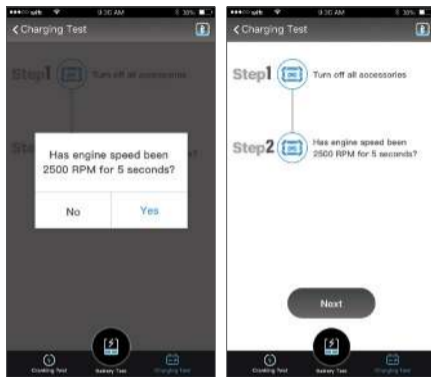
●●●○○ arb 9:30 AM 30%

< Charging Test

Step1 Turn off all accessories

Step2

Has engine speed been 2500 RPM for 5 seconds?

No Yes

Cranking Test Battery Test Charging Test

●●●○○ arb 9:30 AM 30%

< Charging Test

Step1 Turn off all accessories

Step2 Has engine speed been 2500 RPM for 5 seconds?

Next

Cranking Test Battery Test Charging Test